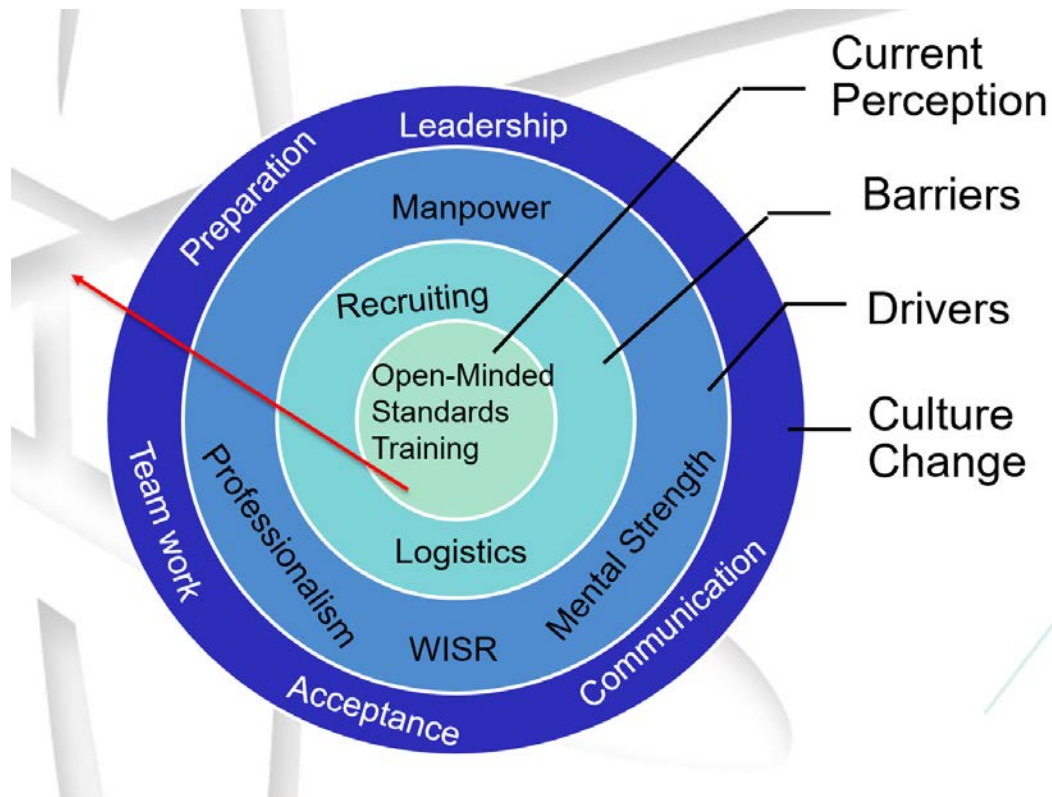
Current Perception

Barriers

Drivers

Culture Change

Leadership

Preparation

Team work

Acceptance

Communication

Manpower

Professionalism

WISR

Mental Strength

Recruiting

Logistics

Open-Minded
Standards
Training